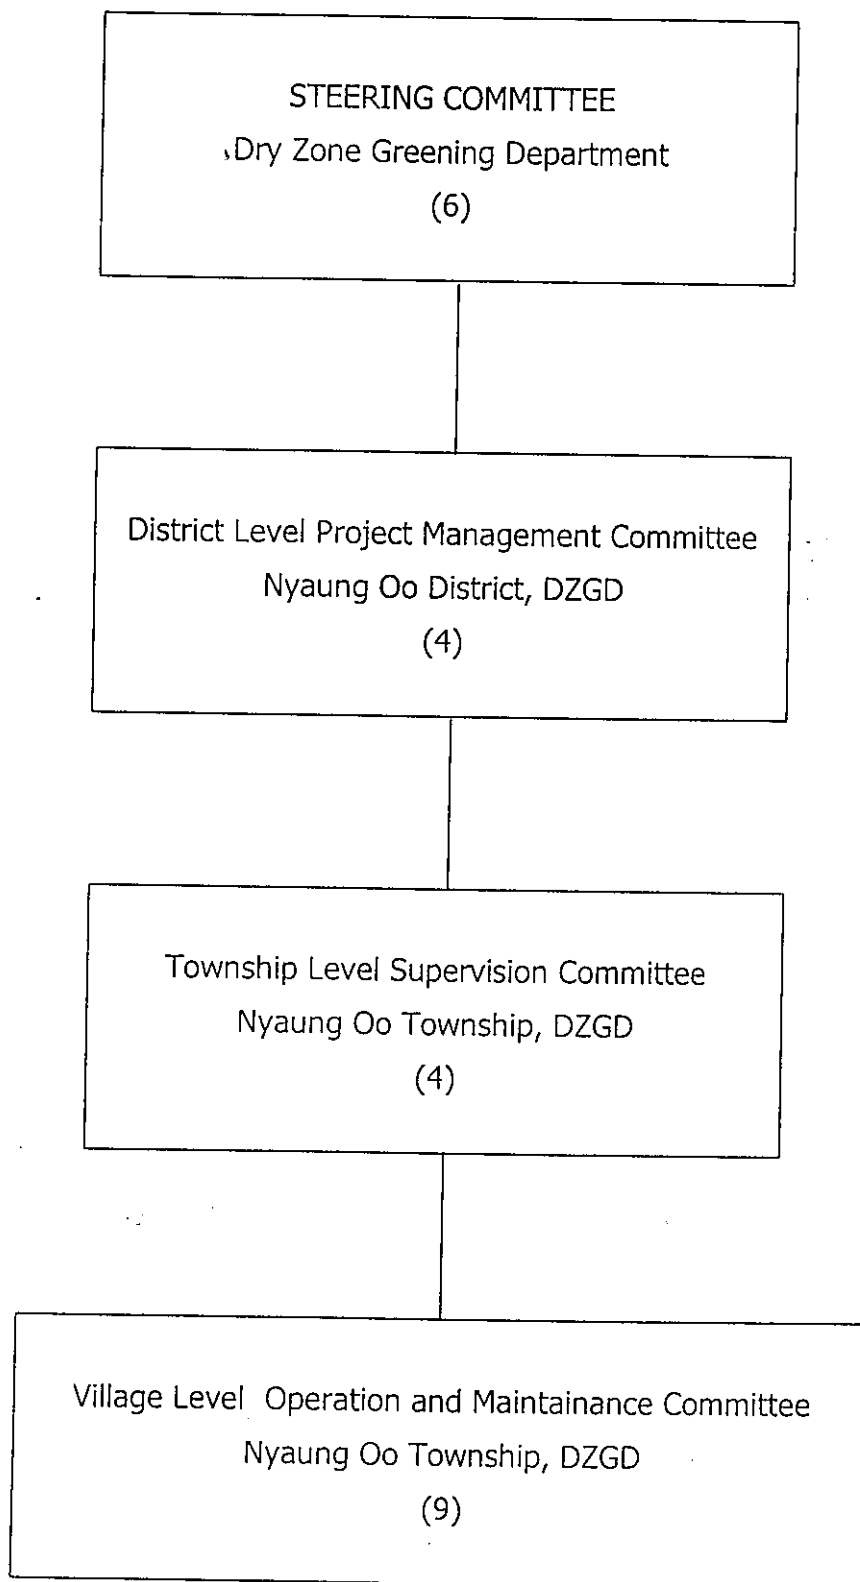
STEERING COMMITTEE
Dry Zone Greening Department
(6)

District Level Project Management Committee
Nyaung Oo District, DZGD
(4)

Township Level Supervision Committee
Nyaung Oo Township, DZGD
(4)

Village Level Operation and Maintainance Committee
Nyaung Oo Township, DZGD
(9)